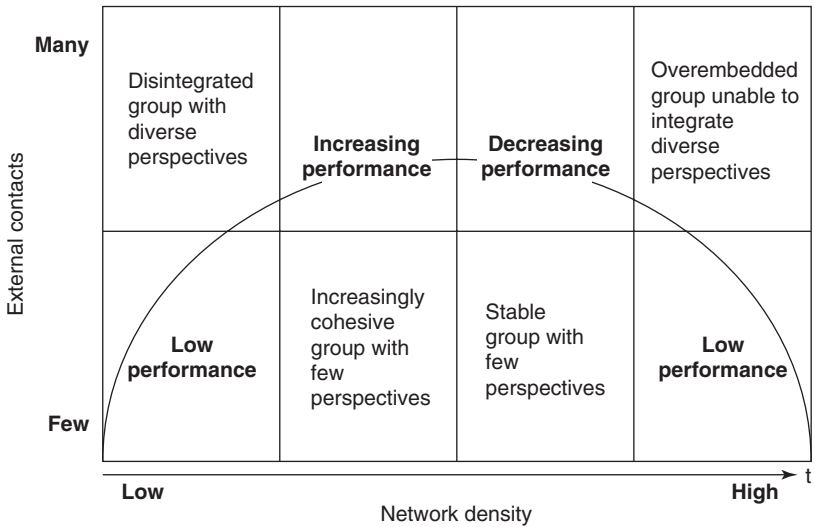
Many

Few

External contacts

Disintegrated group with diverse perspectives

Increasing performance

Decreasing performance

Overembedded group unable to integrate diverse perspectives

Low performance

Increasingly cohesive group with few perspectives

Stable group with few perspectives

Low performance

t

Low

High

Network density